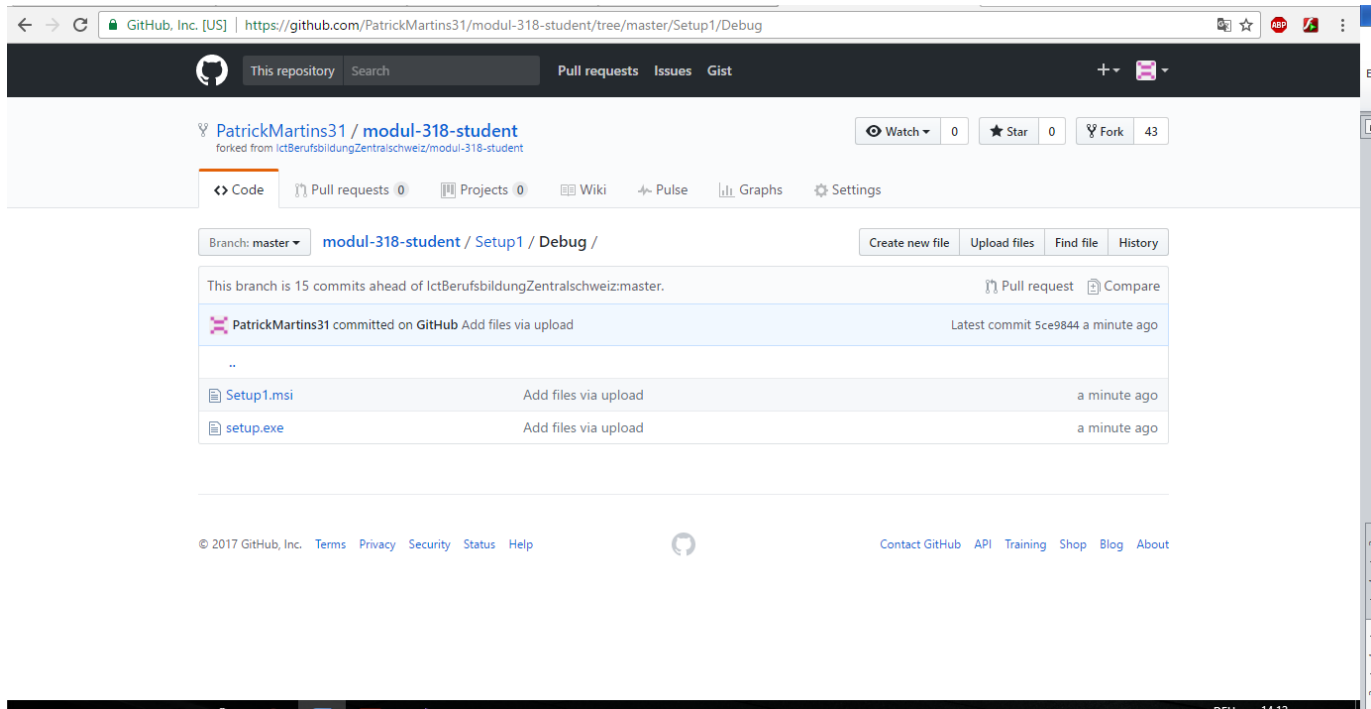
GitHub, Inc. [US] | https://github.com/PatrickMartins31/modul-318-student/tree/master/Setup1/Debug

ABP

This repository Search Pull requests Issues Gist

+▾

PatrickMartins31 / modul-318-student
forked from IctBerufsbildungZentralschweiz/modul-318-student

Watch ▾ 0 Star 0 Fork 43

Code Pull requests 0 Projects 0 Wiki Pulse Graphs Settings

Branch: master ▾ modul-318-student / Setup1 / Debug /

Create new file Upload files Find file History

This branch is 15 commits ahead of IctBerufsbildungZentralschweiz:master.

Pull request Compare

PatrickMartins31 committed on GitHub Add files via upload

Latest commit 5ce9844 a minute ago

..

| | | |
|---|---|---|
| Setup1.msi | Add files via upload | a minute ago |
| setup.exe | Add files via upload | a minute ago |

© 2017 GitHub, Inc. Terms Privacy Security Status Help

Contact GitHub API Training Shop Blog About